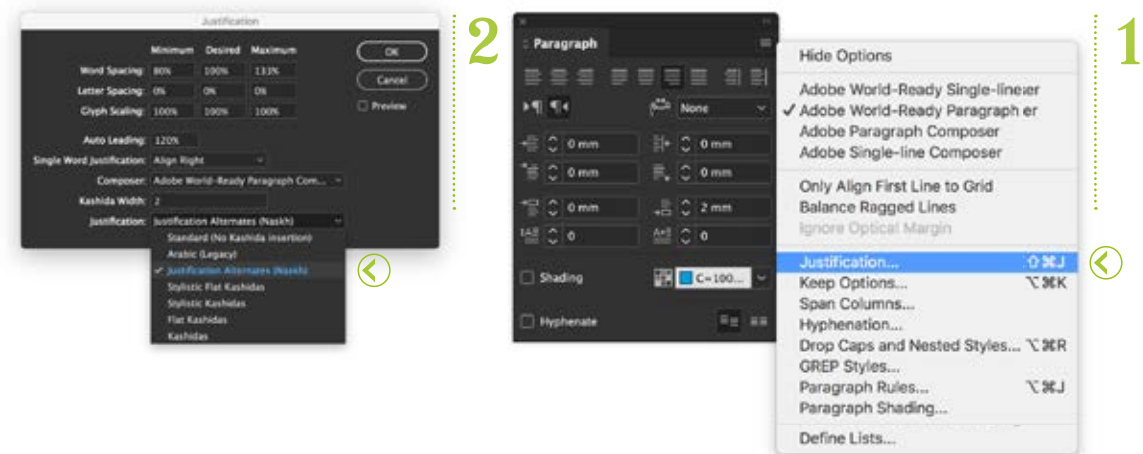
Justification

| | Minimum | Desired | Maximum |
|---|---|---|---|
| Word Spacing: | 80% | 100% | 133% |
| Letter Spacing: | 0% | 0% | 0% |
| Glyph Scaling: | 100% | 100% | 100% |

OK
Cancel
Preview

Auto Leading: 120%
Single Word Justification: Align Right
Composer: Adobe World-Ready Paragraph Com...
Kashida Width: 2
Justification: Justification Alternates (Naskh)

Standard (No Kashida insertion)
Arabic (Legacy)
✓ Justification Alternates (Naskh)
Stylistic Flat Kashidas
Stylistic Kashidas
Flat Kashidas
Kashidas

2

Paragraph

None
0 mm
0 mm
0 mm
0 mm
0 mm
2 mm
0
0
Shading
C=100...
Hyphenate

Hide Options
Adobe World-Ready Single-lineer
✓ Adobe World-Ready Paragraph er
Adobe Paragraph Composer
Adobe Single-line Composer
Only Align First Line to Grid
Balance Ragged Lines
Ignore Optical Margin
Justification... ⇧⌘J
Keep Options... ⌥⌘K
Span Columns...
Hyphenation...
Drop Caps and Nested Styles... ⌥⌘R
GREP Styles...
Paragraph Rules... ⌥⌘J
Paragraph Shading...
Define Lists...

1